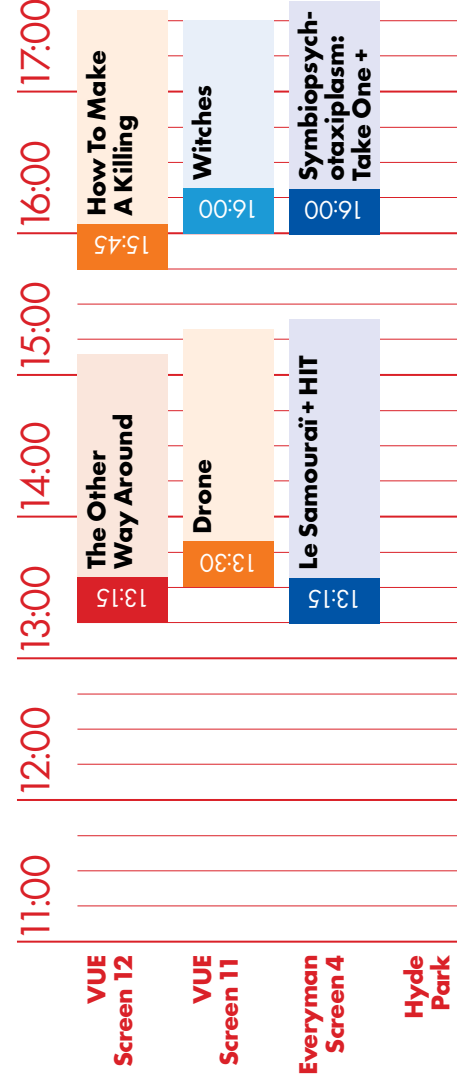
VUE Screen 12
VUE Screen 11
Everyman Screen 4
Hyde Park

11:00
12:00
13:00
14:00
15:00
16:00
17:00

13:15
The Other Way Around

15:45
How To Make A Killing

13:30
Drone

16:00
Witches

13:15
Le Samouraï + HIT

16:00
Symbiopsychotaxiplasm: Take One +